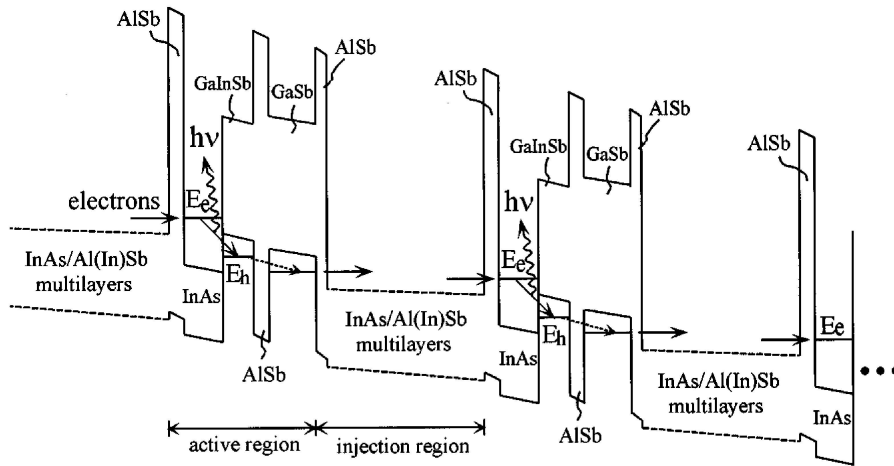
AlSb
GaInSb
GaSb
AlSb
AlSb
GaInSb
GaSb
AlSb
AlSb
hν
electrons
$E_e$
InAs/Al(In)Sb multilayers
$E_h$
InAs
AlSb
InAs/Al(In)Sb multilayers
hν
$E_e$
$E_h$
InAs
AlSb
$E_e$
InAs/Al(In)Sb multilayers
InAs
active region
injection region